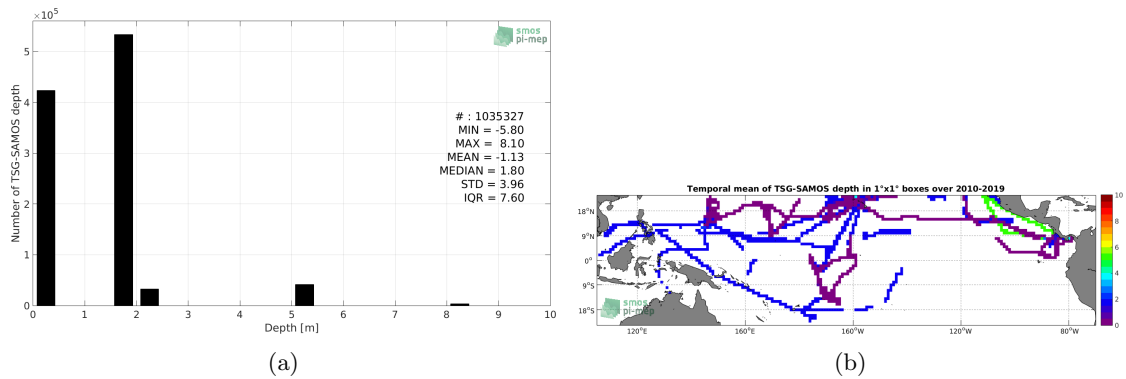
$\times 10^5$
smos
pi-mep
5
4
3
2
1
0
Number of TSG-SAMOS depth
# : 1035327
MIN = -5.80
MAX = 8.10
MEAN = -1.13
MEDIAN = 1.80
STD = 3.96
IQR = 7.60
0 1 2 3 4 5 6 7 8 9 10
Depth [m]
(a)

Temporal mean of TSG-SAMOS depth in 1°x1° boxes over 2010-2019
18°N
9°N
0°
9°S
18°S
120°E 160°E 160°W 120°W 80°W
smos
pi-mep
10
8
6
4
2
0
(b)